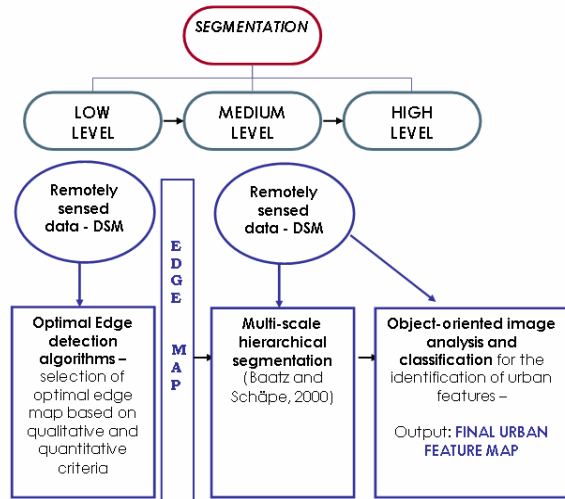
SEGMENTATION

LOW LEVEL

MEDIUM LEVEL

HIGH LEVEL

Remotely sensed data - DSM

EDGE MAP

Remotely sensed data - DSM

Optimal Edge detection algorithms – selection of optimal edge map based on qualitative and quantitative criteria

Multi-scale hierarchical segmentation (Baatz and Schäpe, 2000)

Object-oriented image analysis and classification for the identification of urban features –

Output: FINAL URBAN FEATURE MAP